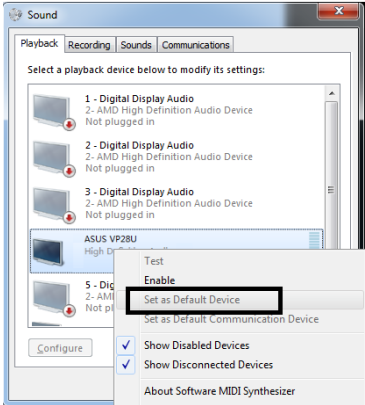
Sound

Playback | Recording | Sounds | Communications

Select a playback device below to modify its settings:

1 - Digital Display Audio
2- AMD High Definition Audio Device
Not plugged in

2 - Digital Display Audio
2- AMD High Definition Audio Device
Not plugged in

3 - Digital Display Audio
2- AMD High Definition Audio Device
Not plugged in

ASUS VP28U
High D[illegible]

5 - Dig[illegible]
2- AMI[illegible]
Not pl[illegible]

Configure

Test
Enable
Set as Default Device
Set as Default Communication Device
Show Disabled Devices
Show Disconnected Devices
About Software MIDI Synthesizer